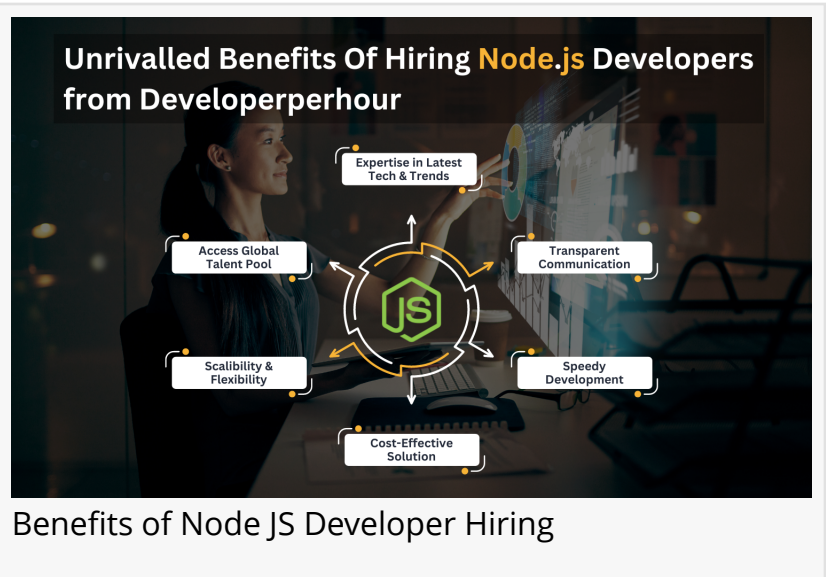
Unrivalled Benefits Of Hiring Node.js Developers from Developerperhour

Expertise in Latest Tech & Trends

Access Global Talent Pool

Transparent Communication

JS

Scalibility & Flexibility

Speedy Development

Cost-Effective Solution

Benefits of Node JS Developer Hiring